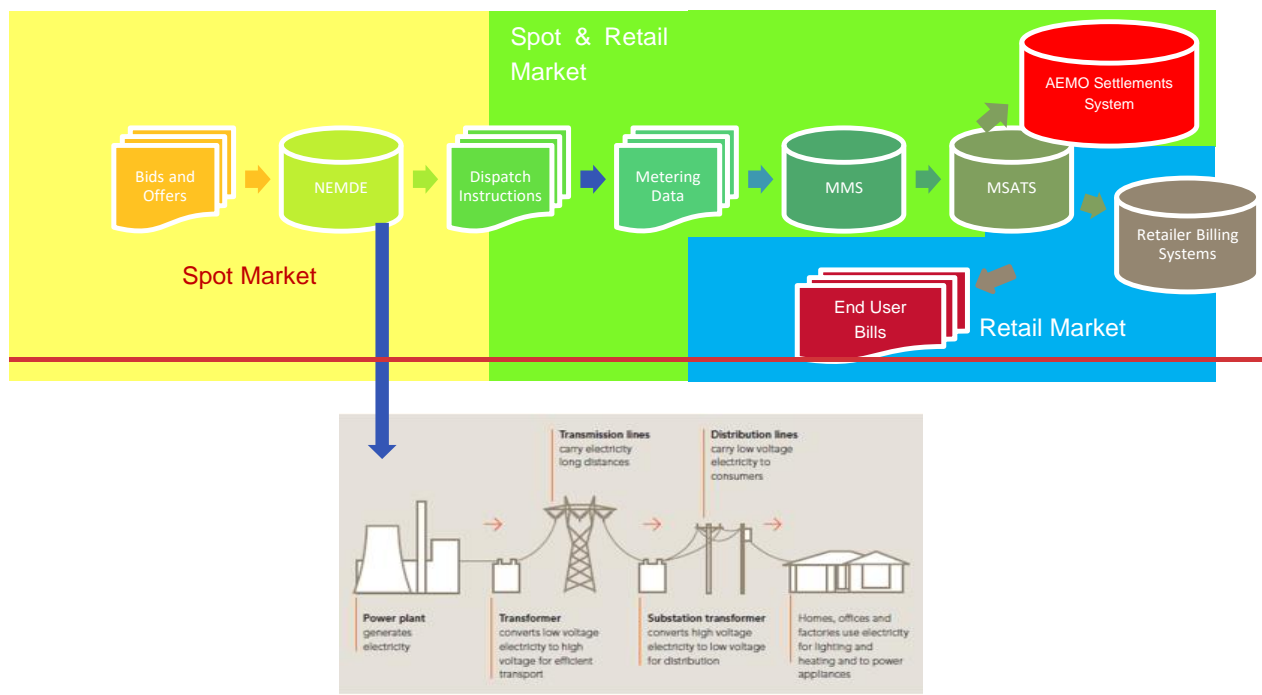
Spot & Retail Market

AEMO Settlements System

Bids and Offers

NEMDE

Dispatch Instructions

Metering Data

MMS

MSATS

Retailer Billing Systems

Spot Market

End User Bills

Retail Market

Transmission lines carry electricity long distances

Distribution lines carry low voltage electricity to consumers

Power plant generates electricity

Transformer converts low voltage electricity to high voltage for efficient transport

Substation transformer converts high voltage electricity to low voltage for distribution

Homes, offices and factories use electricity for lighting and heating and to power appliances